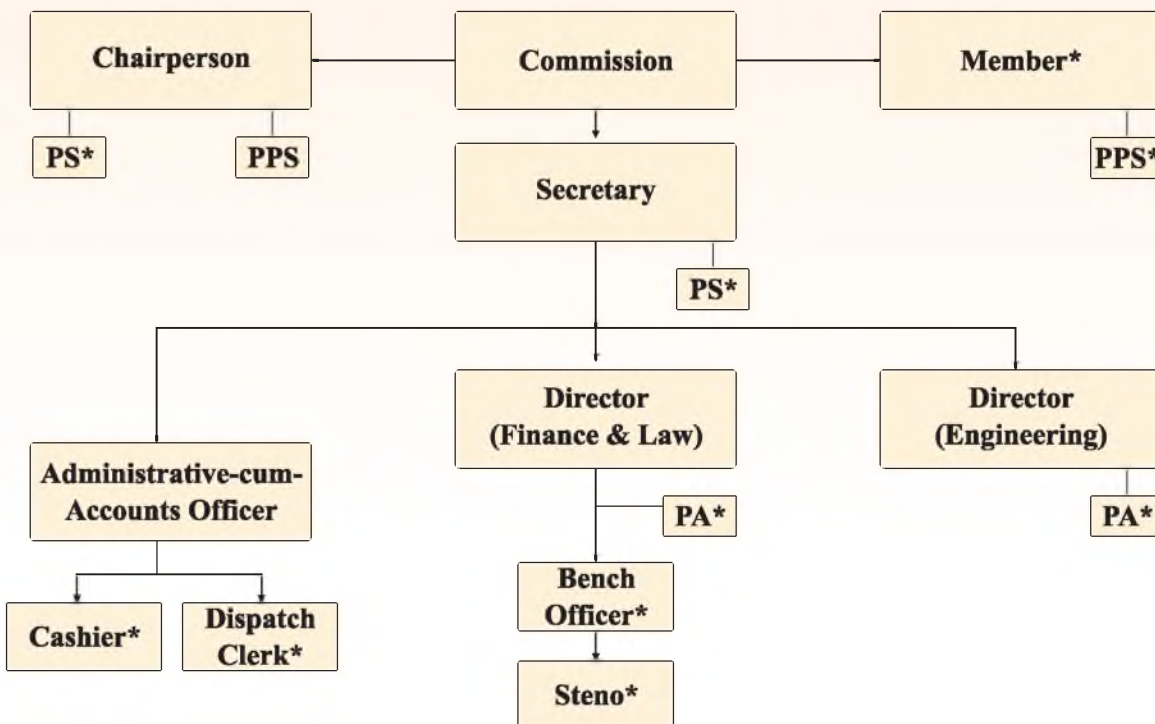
Chairperson

Commission

Member*

PS*

PPS

Secretary

PPS*

PS*

Director (Finance & Law)

Director (Engineering)

Administrative-cum-Accounts Officer

PA*

PA*

Bench Officer*

Cashier*

Dispatch Clerk*

Steno*